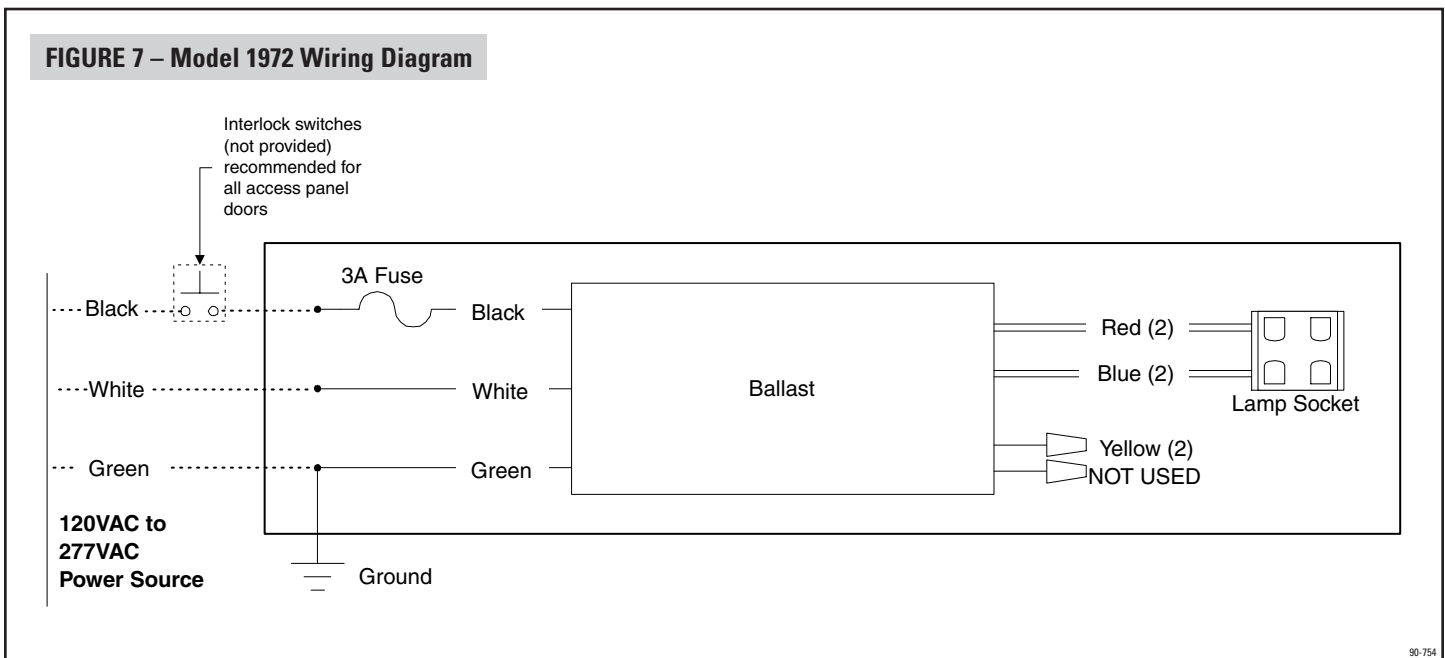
FIGURE 7 – Model 1972 Wiring Diagram

Interlock switches (not provided) recommended for all access panel doors

3A Fuse

Black

Black

White

White

Green

Green

Ballast

Red (2)

Blue (2)

Lamp Socket

Yellow (2)
NOT USED

120VAC to 277VAC Power Source

Ground

90-754